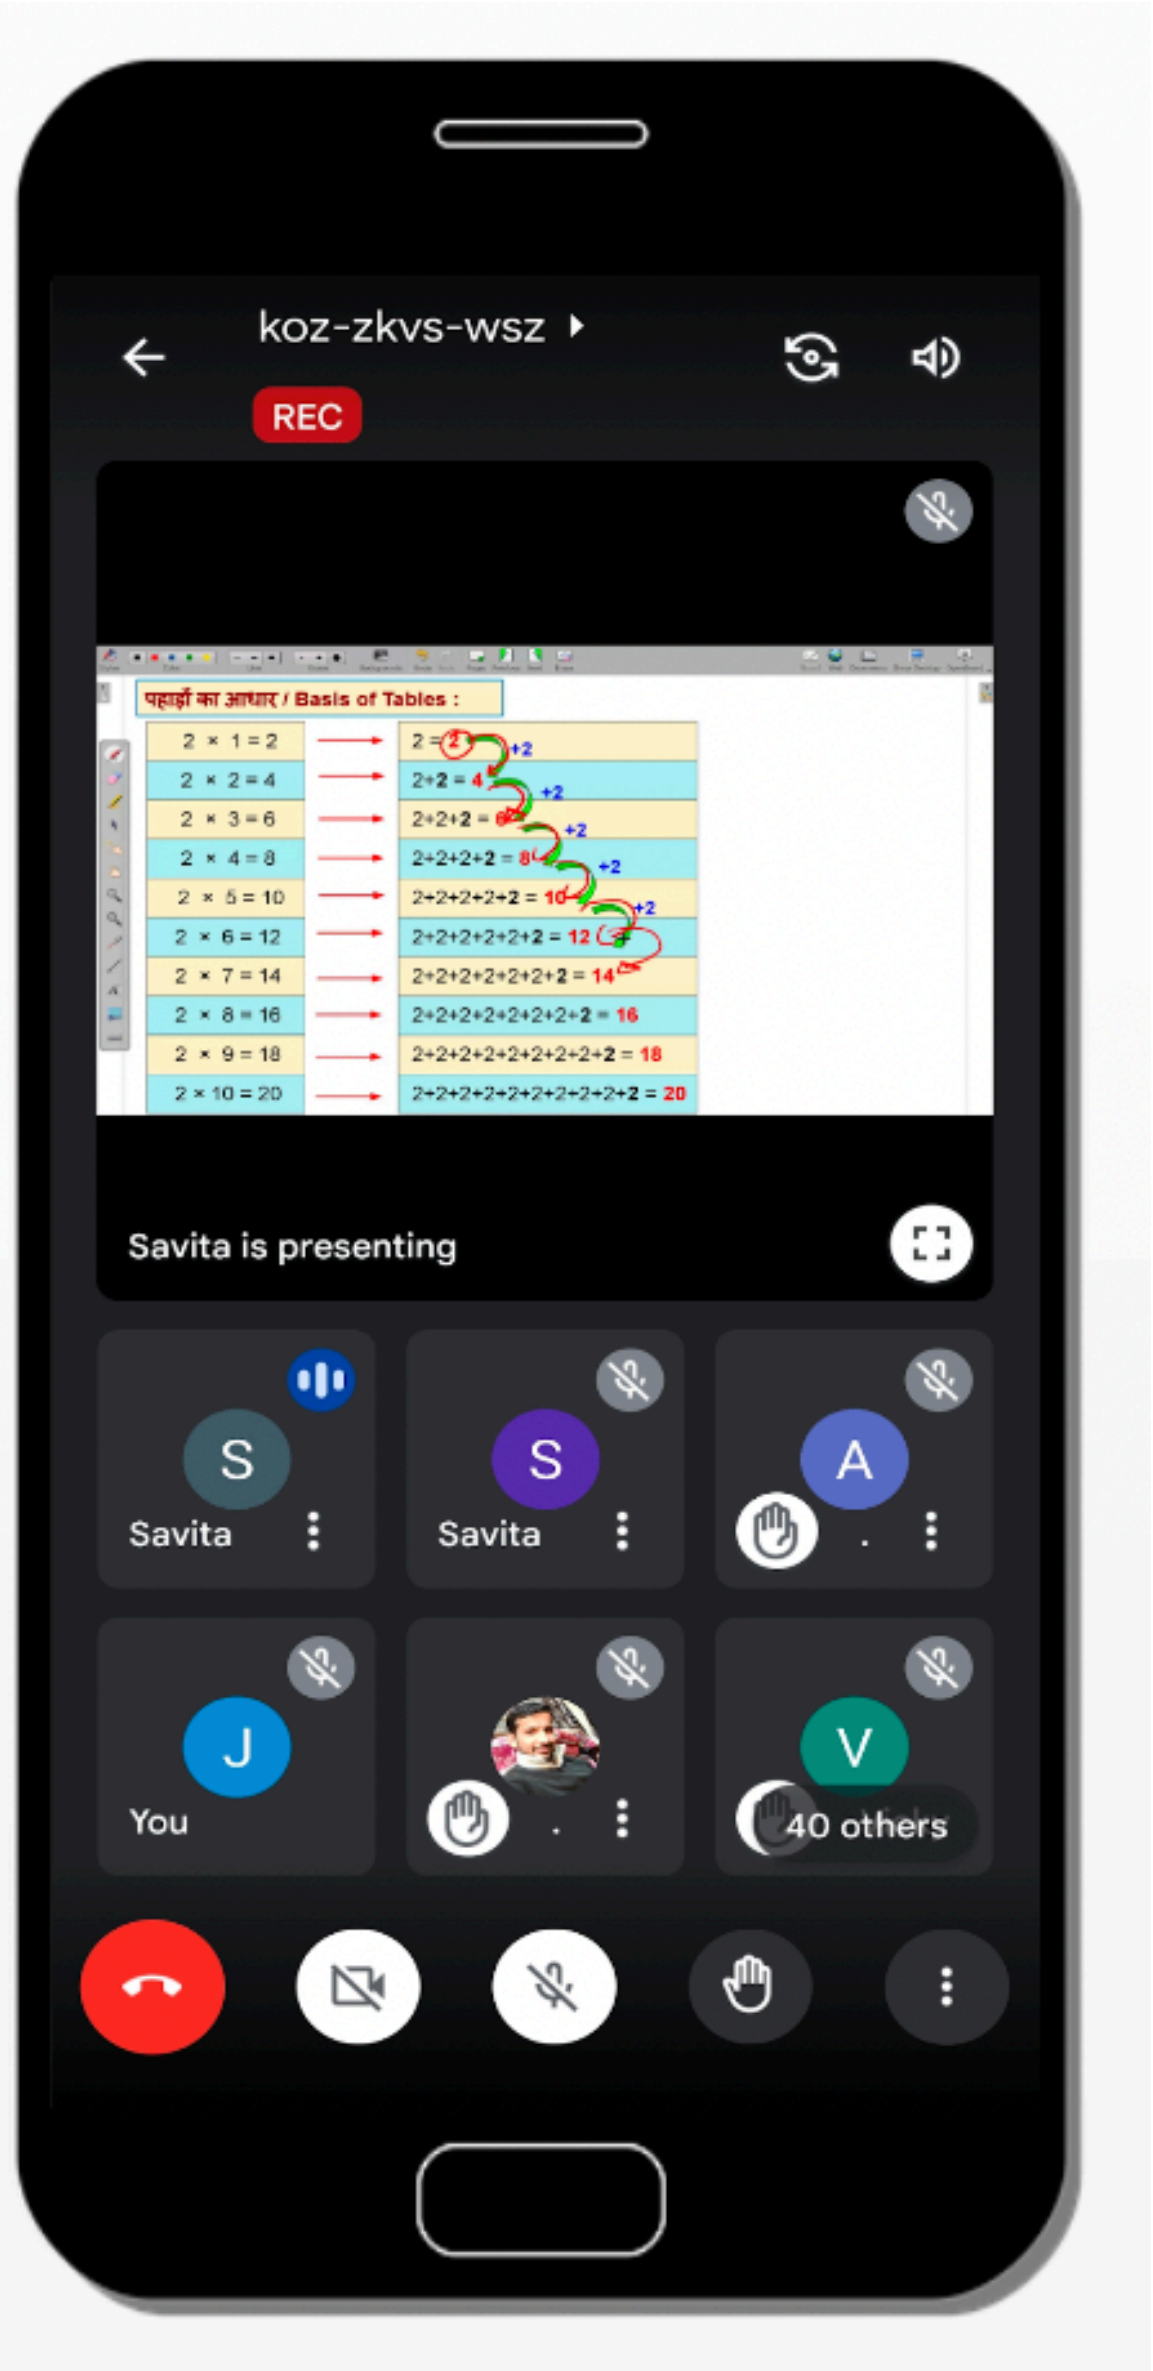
koz-zkvs-wsz

REC

पहाड़ों का आधार / Basis of Tables :

| | | |
|---|---|---|
| 2 × 1 = 2 | → | 2 = 2 |
| 2 × 2 = 4 | → | 2+2 = 4 |
| 2 × 3 = 6 | → | 2+2+2 = 6 |
| 2 × 4 = 8 | → | 2+2+2+2 = 8 |
| 2 × 5 = 10 | → | 2+2+2+2+2 = 10 |
| 2 × 6 = 12 | → | 2+2+2+2+2+2 = 12 |
| 2 × 7 = 14 | → | 2+2+2+2+2+2+2 = 14 |
| 2 × 8 = 16 | → | 2+2+2+2+2+2+2+2 = 16 |
| 2 × 9 = 18 | → | 2+2+2+2+2+2+2+2+2 = 18 |
| 2 × 10 = 20 | → | 2+2+2+2+2+2+2+2+2+2 = 20 |

+2 +2 +2 +2 +2

Savita is presenting

S
Savita

S
Savita

A
.

J
You

.

V
40 others